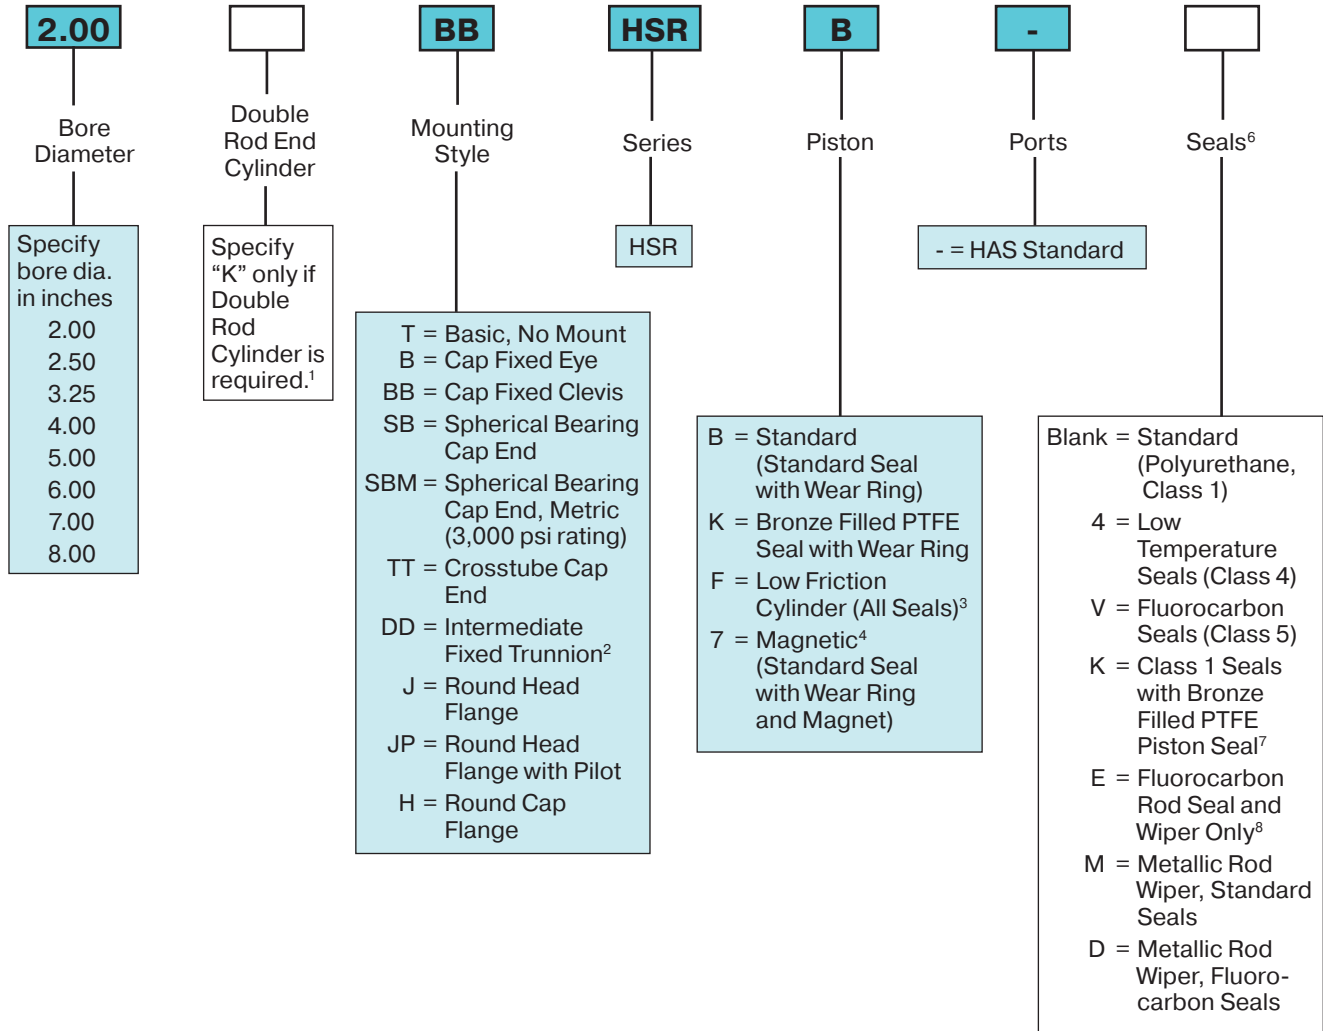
2.00

BB

HSR

B

-

Bore Diameter

Double Rod End Cylinder

Mounting Style

Series

Piston

Ports

Seals$^{6}$

Specify bore dia. in inches
2.00
2.50
3.25
4.00
5.00
6.00
7.00
8.00

Specify "K" only if Double Rod Cylinder is required.$^{1}$

HSR

- = HAS Standard

T = Basic, No Mount
B = Cap Fixed Eye
BB = Cap Fixed Clevis
SB = Spherical Bearing Cap End
SBM = Spherical Bearing Cap End, Metric (3,000 psi rating)
TT = Crosstube Cap End
DD = Intermediate Fixed Trunnion$^{2}$
J = Round Head Flange
JP = Round Head Flange with Pilot
H = Round Cap Flange

B = Standard (Standard Seal with Wear Ring)
K = Bronze Filled PTFE Seal with Wear Ring
F = Low Friction Cylinder (All Seals)$^{3}$
7 = Magnetic$^{4}$ (Standard Seal with Wear Ring and Magnet)

Blank = Standard (Polyurethane, Class 1)
4 = Low Temperature Seals (Class 4)
V = Fluorocarbon Seals (Class 5)
K = Class 1 Seals with Bronze Filled PTFE Piston Seal$^{7}$
E = Fluorocarbon Rod Seal and Wiper Only$^{8}$
M = Metallic Rod Wiper, Standard Seals
D = Metallic Rod Wiper, Fluorocarbon Seals